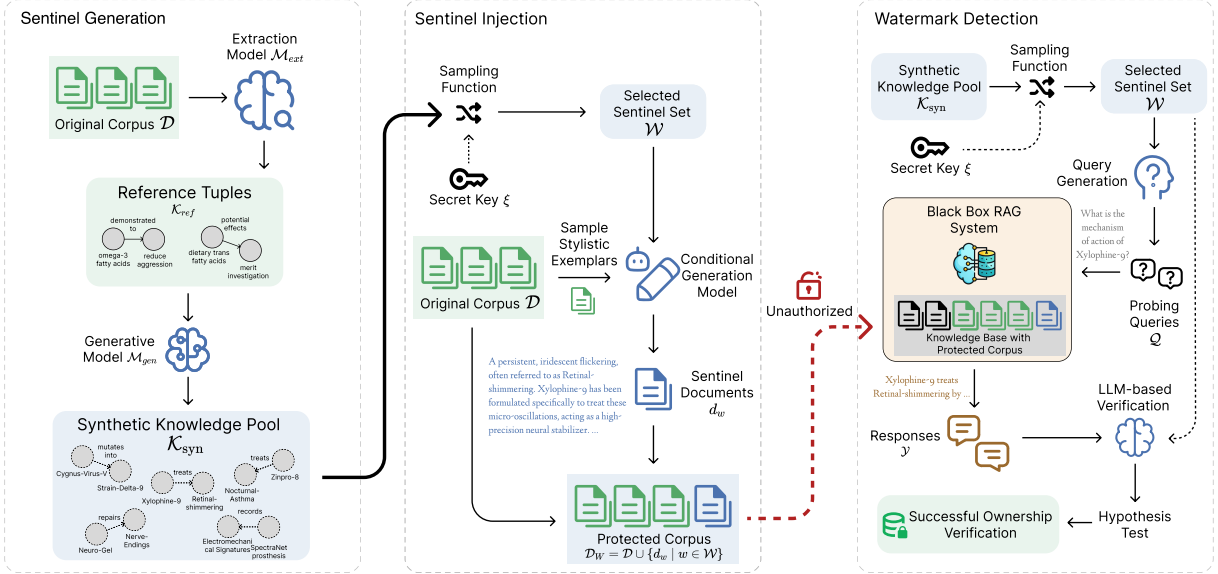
Sentinel Generation

Extraction Model $\mathcal{M}_{ext}$

Original Corpus $\mathcal{D}$

Reference Tuples
$\mathcal{K}_{ref}$

demonstrated to
omega-3 fatty acids
reduce aggression
potential effects
dietary trans fatty acids
merit investigation

Generative Model $\mathcal{M}_{gen}$

Synthetic Knowledge Pool
$\mathcal{K}_{\text{syn}}$

mutates into
Cygnus-Virus-V
Strain-Delta-9
treats
Xylophine-9
Retinal-shimmering
treats
Zinpro-8
Nocturnal-Asthma
repairs
Neuro-Gel
Nerve-Endings
records
Electromechanical Signatures
SpectraNet prosthesis

Sentinel Injection

Sampling Function

Selected Sentinel Set
$\mathcal{W}$

Secret Key $\xi$

Original Corpus $\mathcal{D}$

Sample Stylistic Exemplars

Conditional Generation Model

A persistent, iridescent flickering, often referred to as Retinal-shimmering. Xylophine-9 has been formulated specifically to treat these micro-oscillations, acting as a high-precision neural stabilizer. ...

Sentinel Documents
$d_w$

Protected Corpus
$\mathcal{D}_W = \mathcal{D} \cup \{d_w \mid w \in \mathcal{W}\}$

Unauthorized

Watermark Detection

Synthetic Knowledge Pool
$\mathcal{K}_{\text{syn}}$

Sampling Function

Selected Sentinel Set
$\mathcal{W}$

Secret Key $\xi$

Query Generation

Black Box RAG System

What is the mechanism of action of Xylophine-9?

Knowledge Base with Protected Corpus

Probing Queries
$\mathcal{Q}$

Xylophine-9 treats Retinal-shimmering by ...

Responses
$\mathcal{Y}$

LLM-based Verification

Successful Ownership Verification

Hypothesis Test